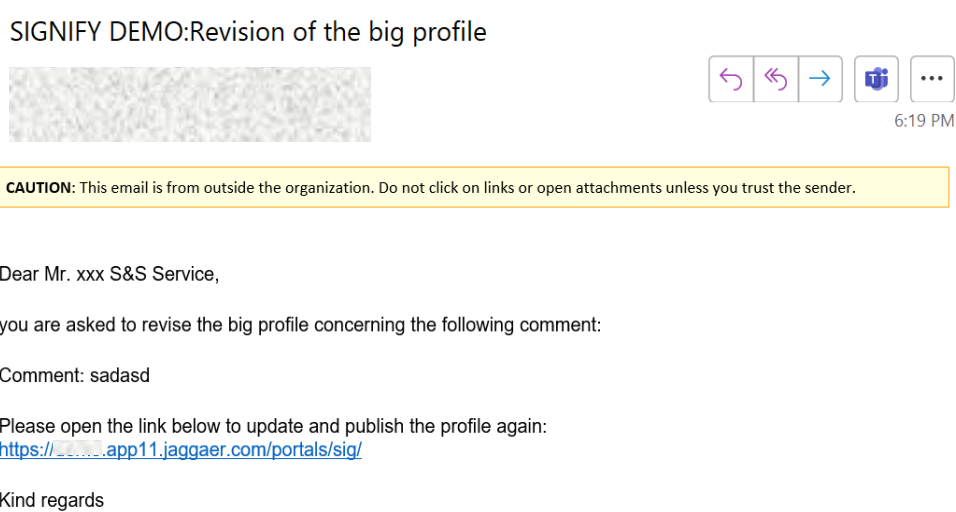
SIGNIFY DEMO:Revision of the big profile

6:19 PM

CAUTION: This email is from outside the organization. Do not click on links or open attachments unless you trust the sender.

Dear Mr. xxx S&S Service,

you are asked to revise the big profile concerning the following comment:

Comment: sadasd

Please open the link below to update and publish the profile again:
https://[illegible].app11.jaggaer.com/portals/sig/

Kind regards